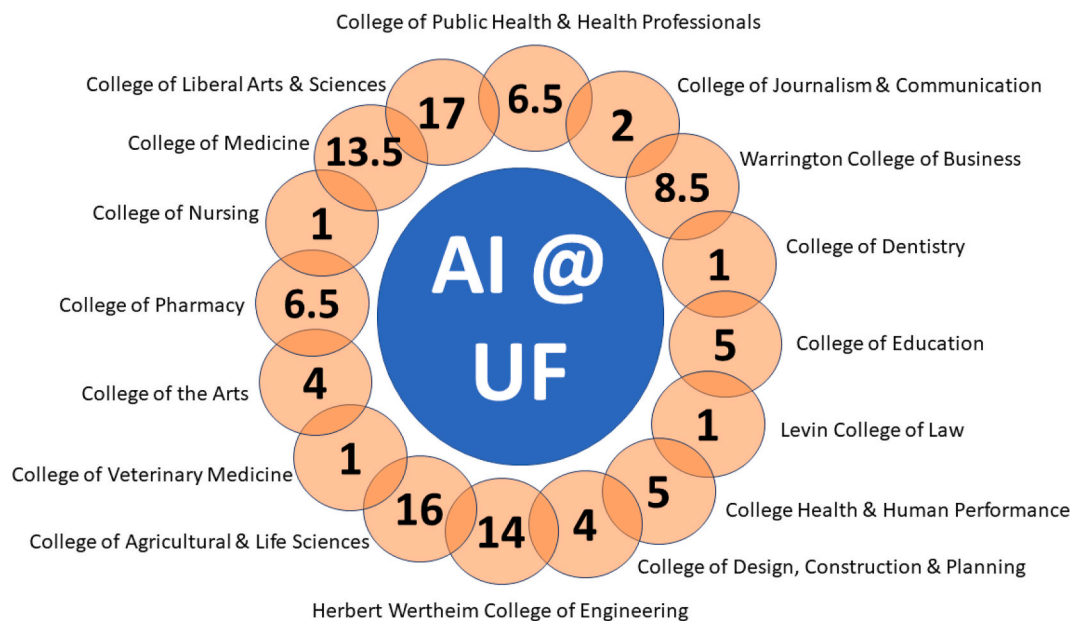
College of Public Health & Health Professionals

College of Liberal Arts & Sciences

17

6.5

College of Journalism & Communication

2

College of Medicine

13.5

Warrington College of Business

8.5

College of Nursing

1

College of Dentistry

1

AI @ UF

College of Pharmacy

6.5

College of Education

5

College of the Arts

4

Levin College of Law

1

College of Veterinary Medicine

1

5

College Health & Human Performance

College of Agricultural & Life Sciences

16

14

4

College of Design, Construction & Planning

Herbert Wertheim College of Engineering